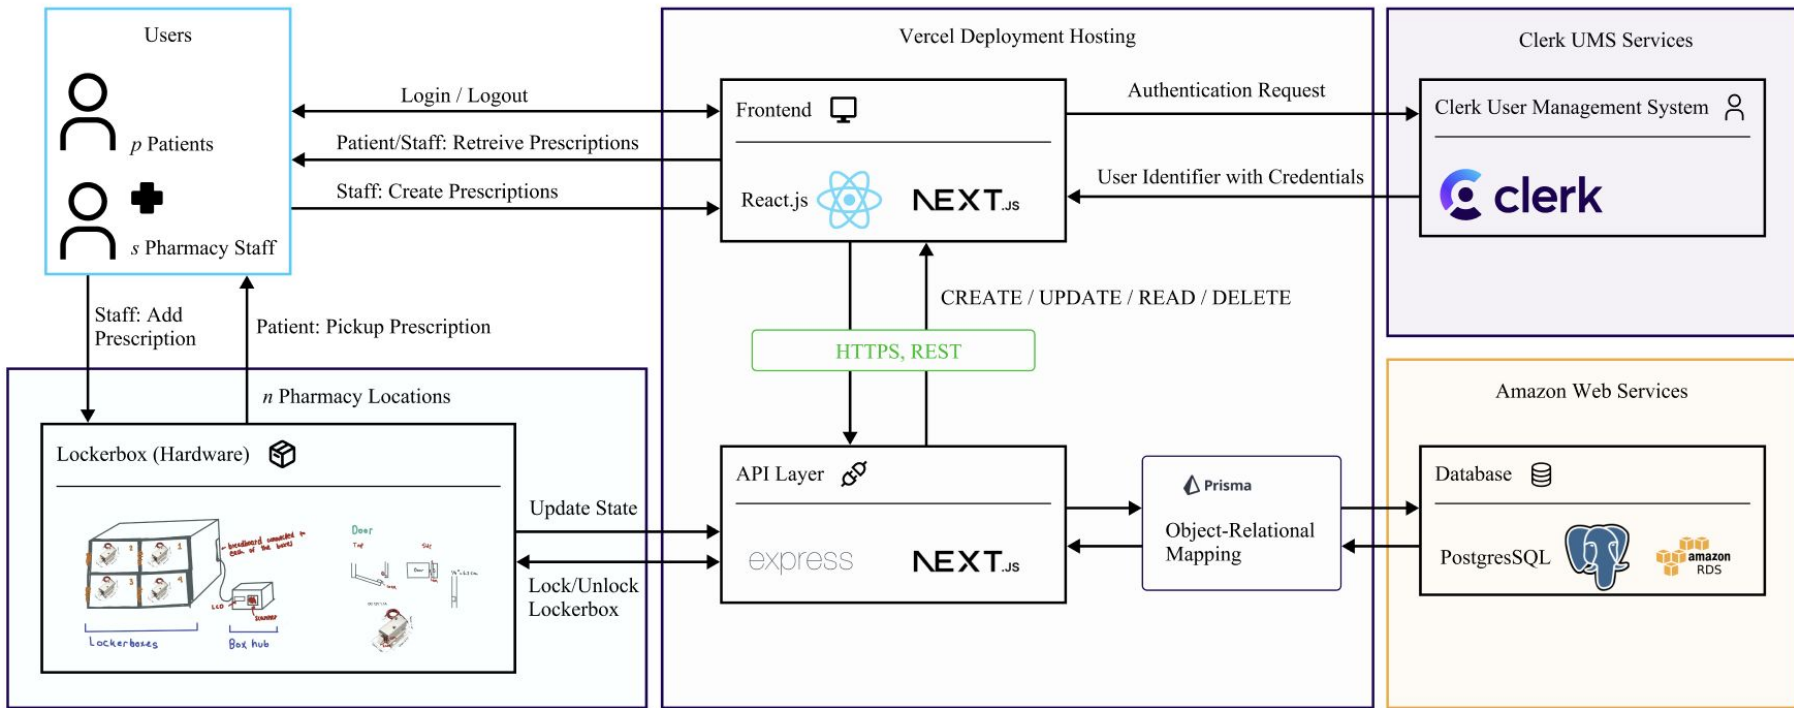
Users

$p$ Patients

$s$ Pharmacy Staff

Login / Logout

Patient/Staff: Retreive Prescriptions

Staff: Create Prescriptions

Vercel Deployment Hosting

Frontend

React.js

NEXT.JS

Authentication Request

User Identifier with Credentials

Clerk UMS Services

Clerk User Management System

clerk

Staff: Add Prescription

Patient: Pickup Prescription

CREATE / UPDATE / READ / DELETE

HTTPS, REST

$n$ Pharmacy Locations

Lockerbox (Hardware)

breadboard connected to each of the boxes

LED

Lockerboxes

Box hub

Door

Update State

Lock/Unlock Lockerbox

API Layer

express

NEXT.JS

Prisma

Object-Relational Mapping

Amazon Web Services

Database

PostgresSQL

amazon RDS